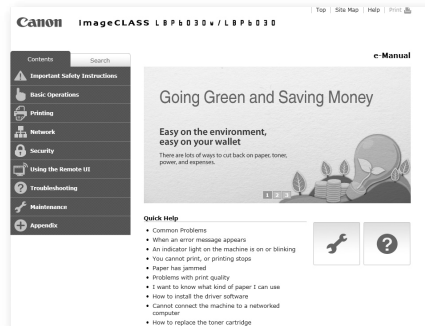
Canon imageCLASS LBP6030w/LBP6030

Top | Site Map | Help | Print

e-Manual

Contents
Search

Important Safety Instructions
Basic Operations
Printing
Network
Security
Using the Remote UI
Troubleshooting
Maintenance
Appendix

Going Green and Saving Money

Easy on the environment, easy on your wallet

There are lots of ways to cut back on paper, toner, power, and expenses.

1 2 3

Quick Help

• Common Problems
• When an error message appears
• An indicator light on the machine is on or blinking
• You cannot print, or printing stops
• Paper has jammed
• Problems with print quality
• I want to know what kind of paper I can use
• How to install the driver software
• Cannot connect the machine to a networked computer
• How to replace the toner cartridge